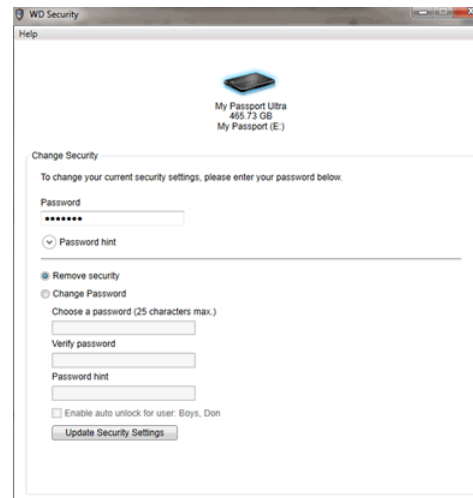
WD Security

Help

My Passport Ultra
465.73 GB
My Passport (E:)

Change Security

To change your current security settings, please enter your password below.

Password

•••••••

Password hint

Remove security

Change Password

Choose a password (25 characters max.)

Verify password

Password hint

Enable auto unlock for user: Boys, Don

Update Security Settings